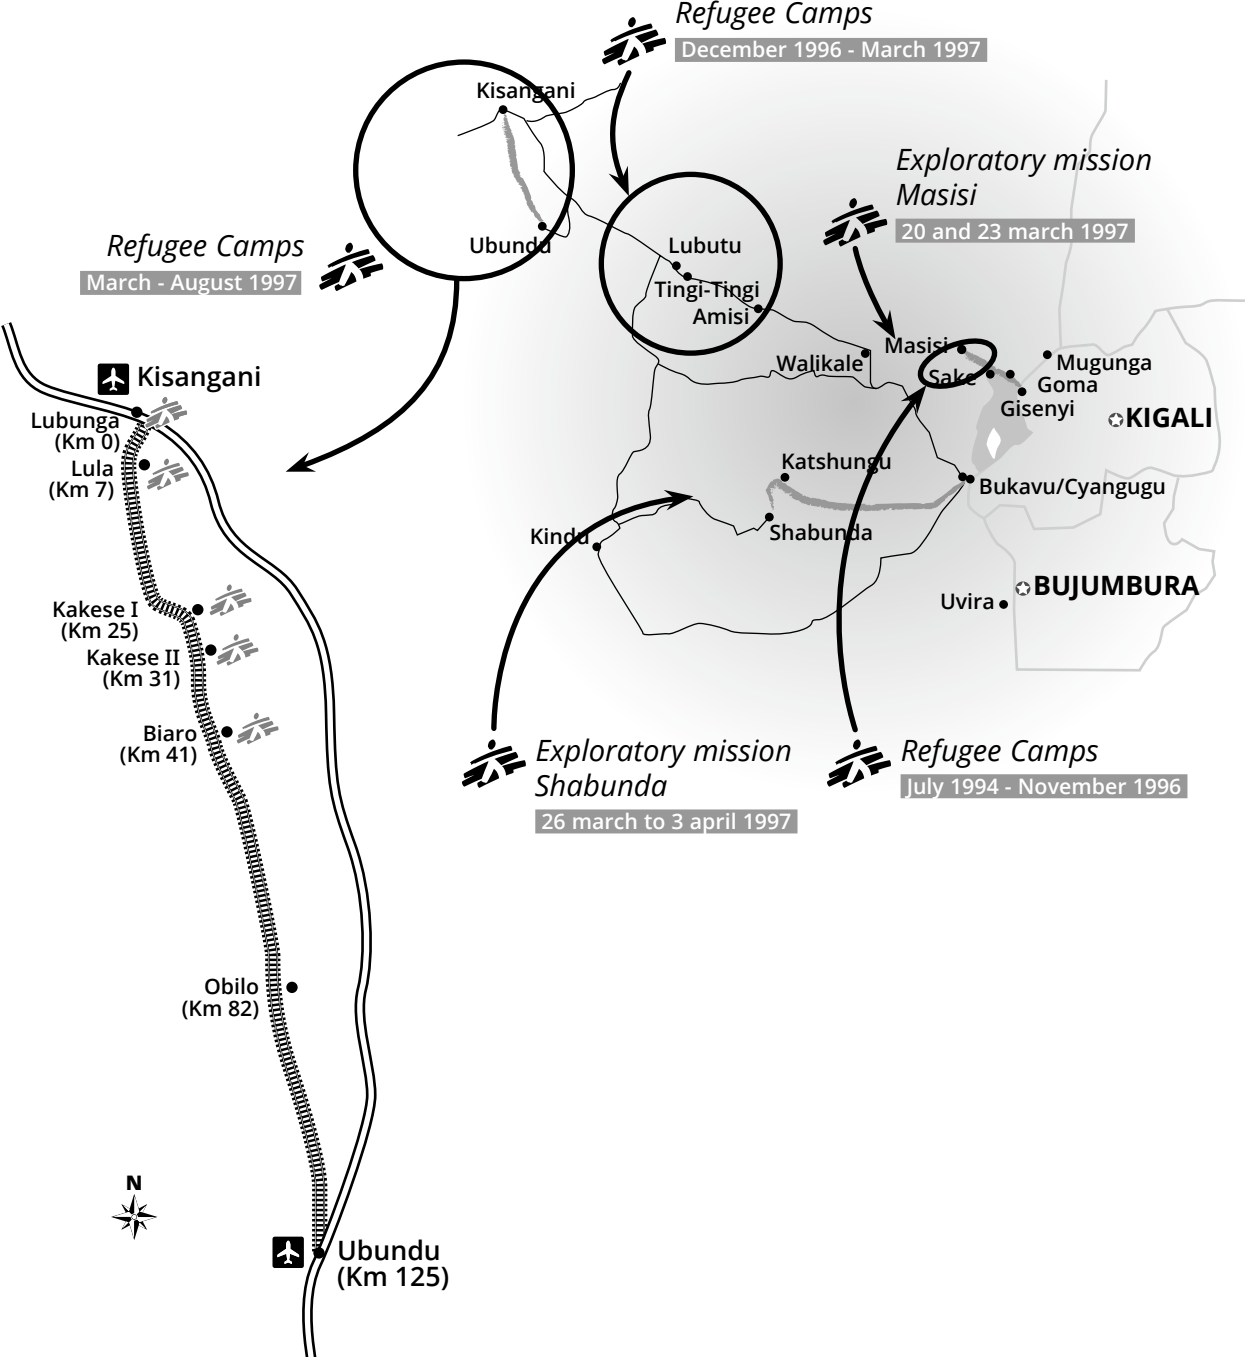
Refugee Camps
December 1996 - March 1997

Kisangani
Ubundu

Lubutu
Tingi-Tingi
Amisi

Exploratory mission
Masisi
20 and 23 march 1997

Refugee Camps
March - August 1997

Masisi
Sake
Mugunga
Goma
Gisenyi
KIGALI
Walikale
Katshungu
Bukavu/Cyangugu
Shabunda
Kindu
Uvira
BUJUMBURA

Kisangani
Lubunga
(Km 0)
Lula
(Km 7)
Kakese I
(Km 25)
Kakese II
(Km 31)
Biaro
(Km 41)
Obilo
(Km 82)
N
Ubundu
(Km 125)

Exploratory mission
Shabunda
26 march to 3 april 1997

Refugee Camps
July 1994 - November 1996